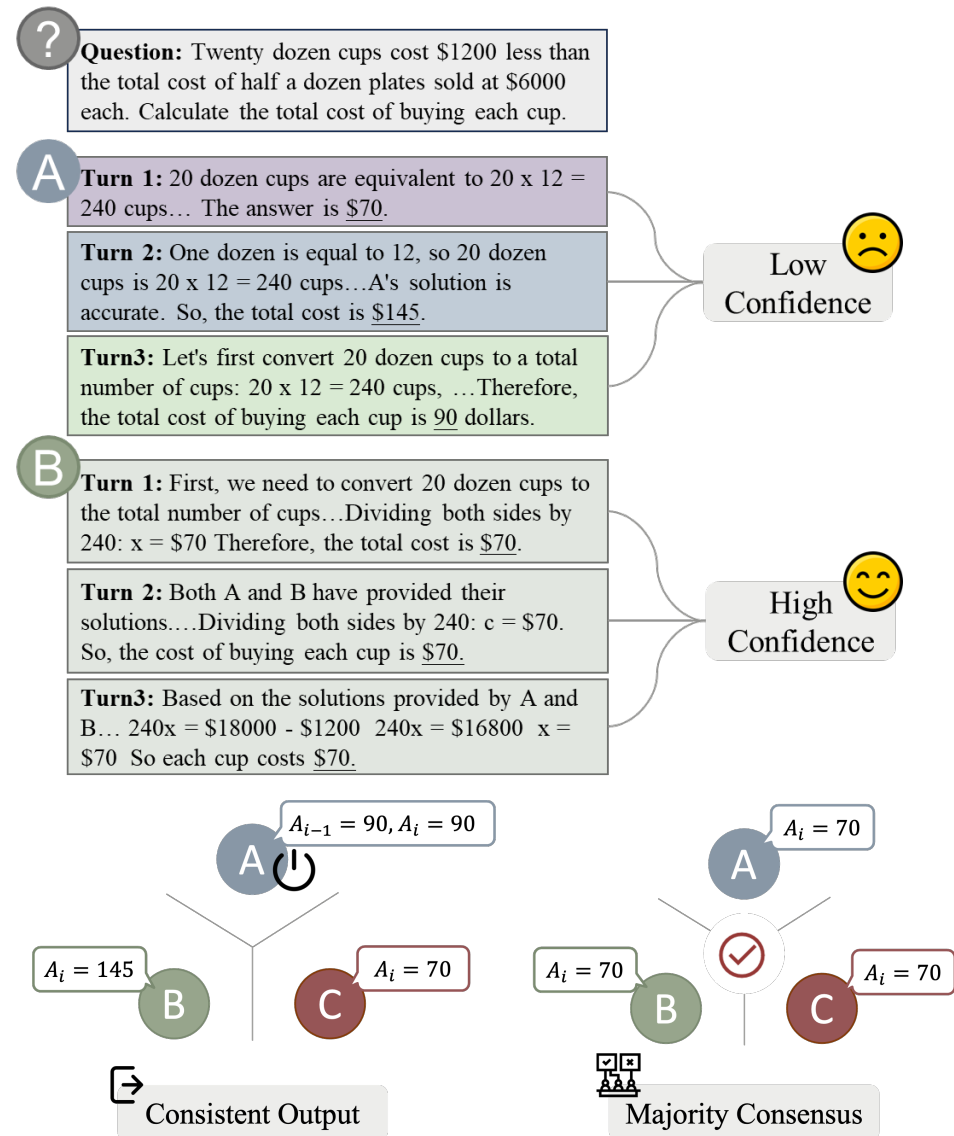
?

**Question:** Twenty dozen cups cost \$1200 less than the total cost of half a dozen plates sold at \$6000 each. Calculate the total cost of buying each cup.

A

**Turn 1:** 20 dozen cups are equivalent to 20 x 12 = 240 cups… The answer is \$70.

**Turn 2:** One dozen is equal to 12, so 20 dozen cups is 20 x 12 = 240 cups…A's solution is accurate. So, the total cost is \$145.

**Turn3:** Let's first convert 20 dozen cups to a total number of cups: 20 x 12 = 240 cups, …Therefore, the total cost of buying each cup is 90 dollars.

Low Confidence

B

**Turn 1:** First, we need to convert 20 dozen cups to the total number of cups…Dividing both sides by 240: x = \$70 Therefore, the total cost is \$70.

**Turn 2:** Both A and B have provided their solutions.…Dividing both sides by 240: c = \$70. So, the cost of buying each cup is \$70.

**Turn3:** Based on the solutions provided by A and B… 240x = \$18000 - \$1200 240x = \$16800 x = \$70 So each cup costs \$70.

High Confidence

$A_{i-1} = 90, A_i = 90$

A

$A_i = 145$

B

$A_i = 70$

C

Consistent Output

$A_i = 70$

A

$A_i = 70$

B

$A_i = 70$

C

Majority Consensus